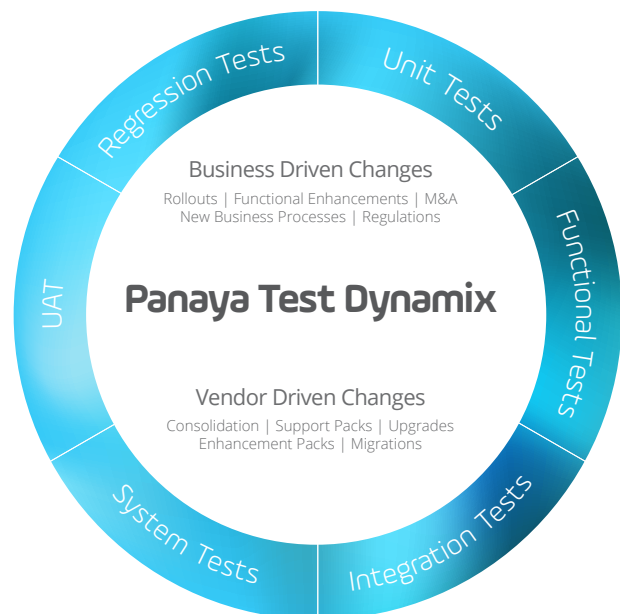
Regression Tests

Unit Tests

Functional Tests

Integration Tests

System Tests

UAT

Business Driven Changes

Rollouts | Functional Enhancements | M&A
New Business Processes | Regulations

Panaya Test Dynamix

Vendor Driven Changes

Consolidation | Support Packs | Upgrades
Enhancement Packs | Migrations